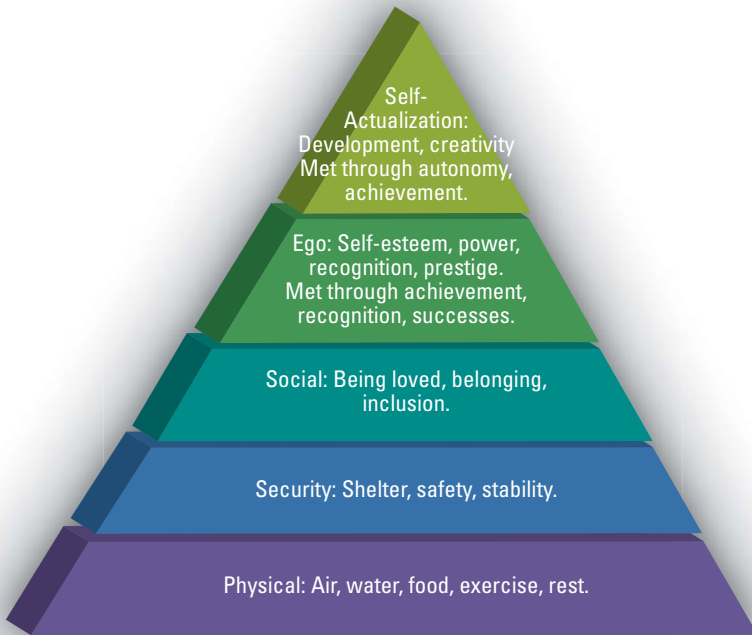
Self-Actualization: Development, creativity Met through autonomy, achievement.

Ego: Self-esteem, power, recognition, prestige. Met through achievement, recognition, successes.

Social: Being loved, belonging, inclusion.

Security: Shelter, safety, stability.

Physical: Air, water, food, exercise, rest.